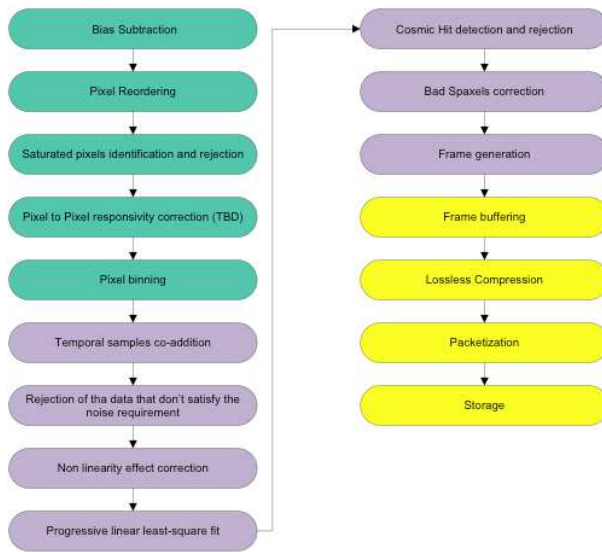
Bias Subtraction

Pixel Reordering

Saturated pixels identification and rejection

Pixel to Pixel responsivity correction (TBD)

Pixel binning

Temporal samples co-addition

Rejection of tha data that don't satisfy the noise requirement

Non linearity effect correction

Progressive linear least-square fit

Cosmic Hit detection and rejection

Bad Spaxels correction

Frame generation

Frame buffering

Lossless Compression

Packetization

Storage